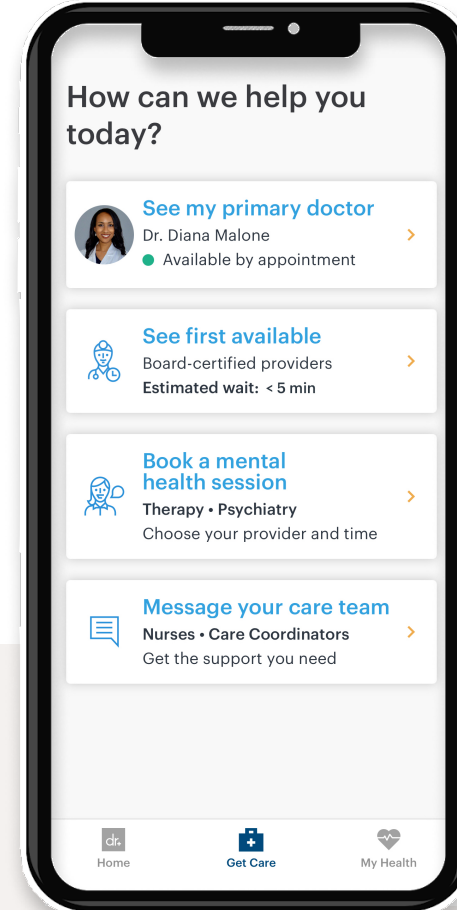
How can we help you today?

See my primary doctor
Dr. Diana Malone
Available by appointment

See first available
Board-certified providers
Estimated wait: < 5 min

Book a mental health session
Therapy • Psychiatry
Choose your provider and time

Message your care team
Nurses • Care Coordinators
Get the support you need

dr.
Home
Get Care
My Health